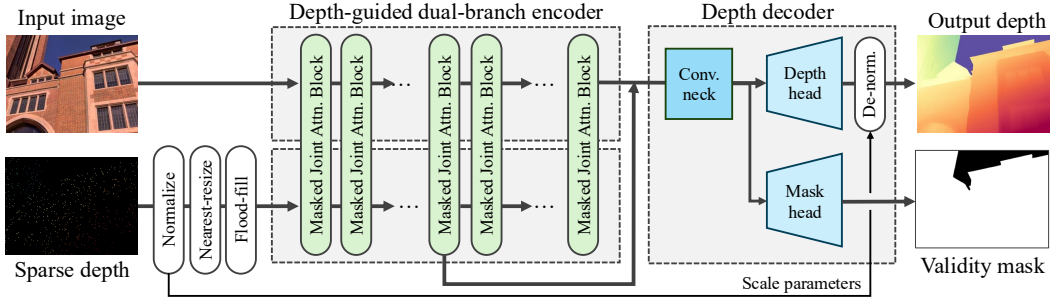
Input image

Depth-guided dual-branch encoder

Depth decoder

Output depth

Masked Joint Attn. Block

Masked Joint Attn. Block

...

Masked Joint Attn. Block

Masked Joint Attn. Block

...

Masked Joint Attn. Block

Conv. neck

Depth head

De-norm.

Normalize

Nearest-resize

Flood-fill

Masked Joint Attn. Block

Masked Joint Attn. Block

...

Masked Joint Attn. Block

Masked Joint Attn. Block

...

Masked Joint Attn. Block

Mask head

Sparse depth

Scale parameters

Validity mask